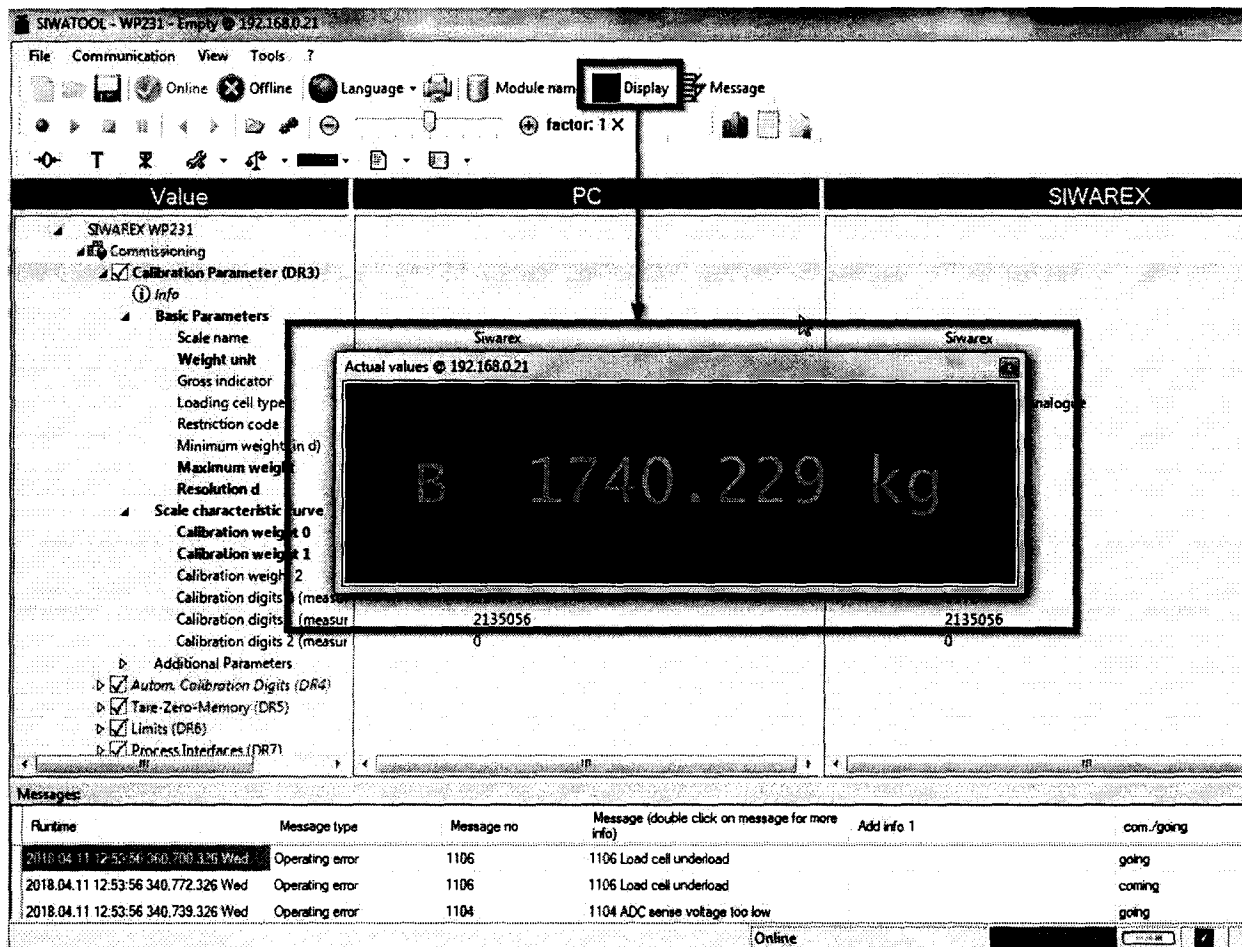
SIWATOOL - WP231 - Empty @ 192.168.0.21

File Communication View Tools ?

Online Offline Language Module nam Display Message

factor: 1 X

| Value | PC | SIWAREX |
|---|---|---|
| SIWAREX WP231 | | |
| Commissioning | | |
| Calibration Parameter (DR3) | | |
| Info | | |
| Basic Parameters | | |
| Scale name | Siwarex | Siwarex |
| Weight unit | | |
| Gross indicator | | |
| Loading cell type | | nalog |
| Restriction code | | |
| Minimum weight (in d) | | |
| Maximum weig | | |
| Resolution d | | |
| Scale characteristic curve | | |
| Calibration weig 0 | | |
| Calibration weig 1 | | |
| Calibration weig 2 | | |
| Calibration digits (measur | | |
| Calibration digits (measur | 2135056 | 2135056 |
| Calibration digits 2 (measur | 0 | 0 |
| Additional Parameters | | |
| Autom. Calibration Digits (DR4) | | |
| Tare-Zero-Memory (DR5) | | |
| Limits (DR6) | | |
| Process Interfaces (DR7) | | |

Actual values @ 192.168.0.21

B 1740.229 kg

Messages

| Runtime | Message type | Message no | Message (double click on message for more info) | Add info 1 | com./going |
|---|---|---|---|---|---|
| 2018.04.11 12:53:56 360.700.326 Wed | Operating error | 1106 | 1106 Load cell underload | | going |
| 2018.04.11 12:53:56 340.772.326 Wed | Operating error | 1106 | 1106 Load cell underload | | coming |
| 2018.04.11 12:53:56 340.739.326 Wed | Operating error | 1104 | 1104 ADC sense voltage too low | | going |

Online